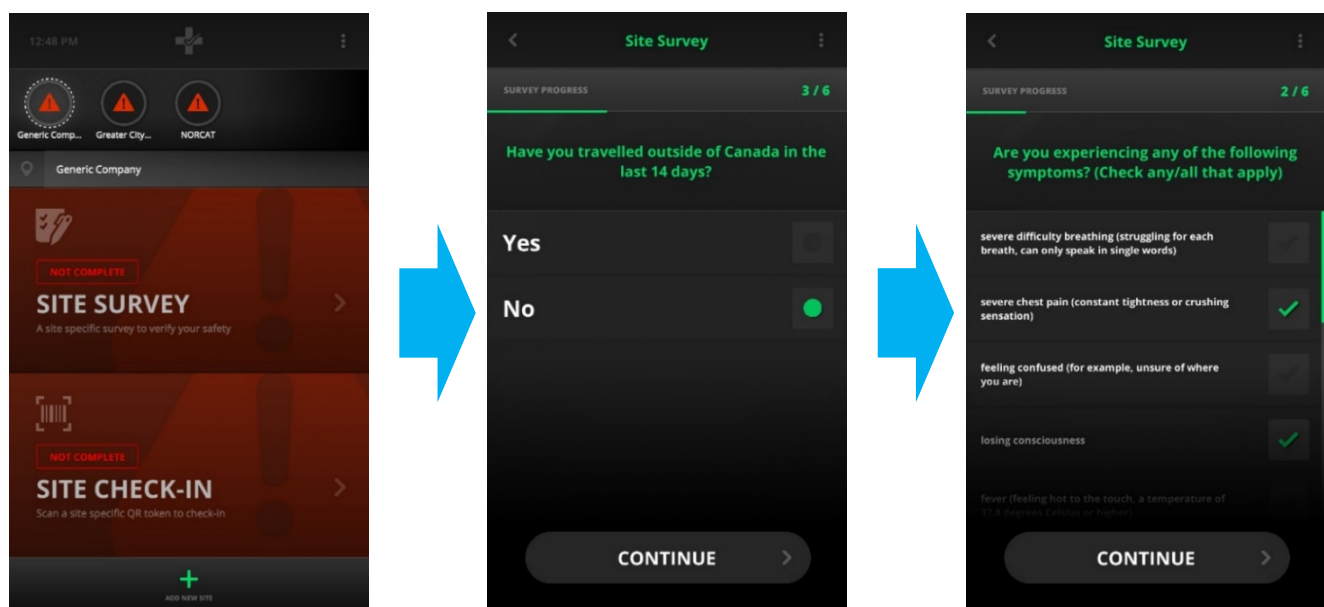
12:48 PM

Generic Comp...
Greater City...
NORCAT

Generic Company

NOT COMPLETE
SITE SURVEY
A site specific survey to verify your safety

NOT COMPLETE
SITE CHECK-IN
Scan a site specific QR token to check-in

ADD NEW SITE

Site Survey

SURVEY PROGRESS 3 / 6

Have you travelled outside of Canada in the last 14 days?

Yes

No

CONTINUE

Site Survey

SURVEY PROGRESS 2 / 6

Are you experiencing any of the following symptoms? (Check any/all that apply)

severe difficulty breathing (struggling for each breath, can only speak in single words)

severe chest pain (constant tightness or crushing sensation)

feeling confused (for example, unsure of where you are)

losing consciousness

fever (feeling hot to the touch, a temperature of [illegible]

CONTINUE